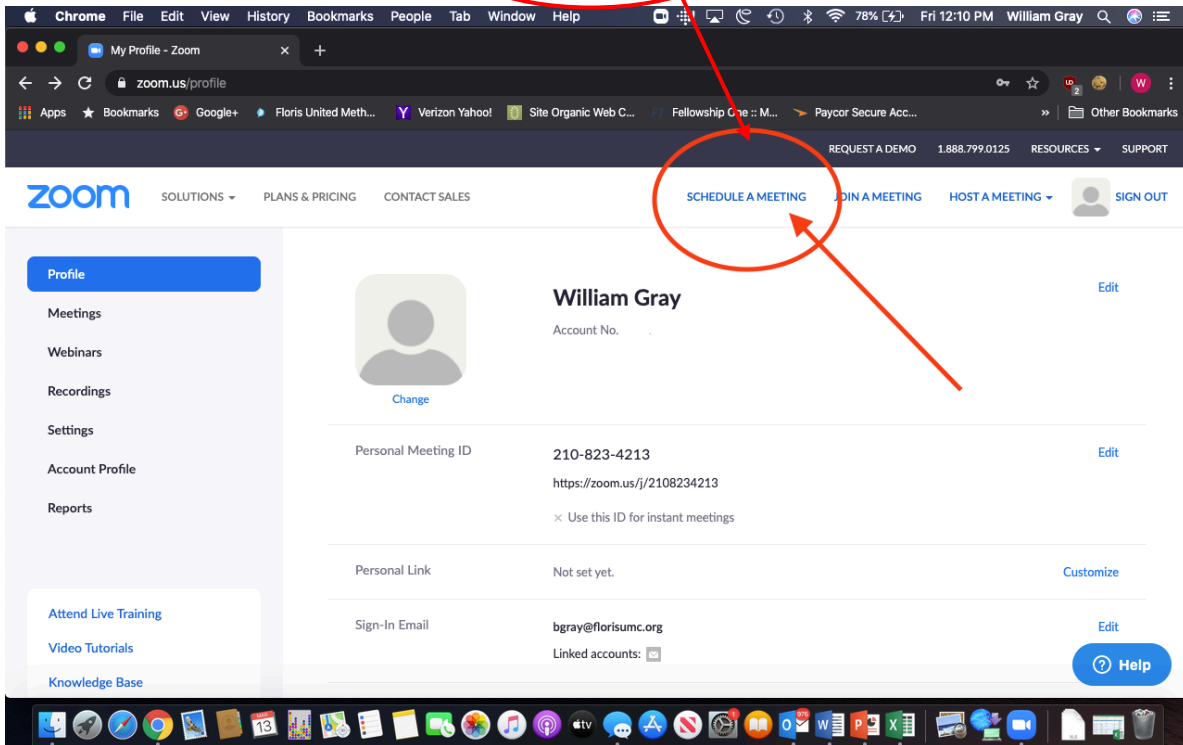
Chrome File Edit View History Bookmarks People Tab Window Help
78% Fri 12:10 PM William Gray

My Profile - Zoom

zoom.us/profile

Apps Bookmarks Google+ Floris United Meth... Verizon Yahoo! Site Organic Web C... Fellowship One :: M... Paycor Secure Acc... Other Bookmarks

REQUEST A DEMO 1.888.799.0125 RESOURCES SUPPORT

zoom SOLUTIONS PLANS & PRICING CONTACT SALES SCHEDULE A MEETING JOIN A MEETING HOST A MEETING SIGN OUT

Profile
Meetings
Webinars
Recordings
Settings
Account Profile
Reports

Attend Live Training
Video Tutorials
Knowledge Base

Change

William Gray
Account No.

Edit

Personal Meeting ID
210-823-4213
https://zoom.us/j/2108234213
× Use this ID for instant meetings
Edit

Personal Link
Not set yet.
Customize

Sign-In Email
bgray@florisumc.org
Linked accounts:
Edit

Help

13